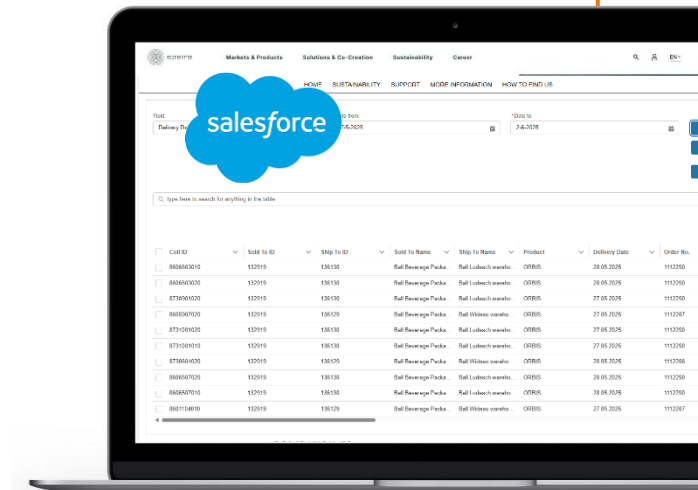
speira Markets & Products Solutions & Co-Creation Sustainability Career EN

HOME SUSTAINABILITY SUPPORT MORE INFORMATION HOW TO FIND US

salesforce

Field
Delivery Da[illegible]

Date from
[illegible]-5-2025

*Date to
2-6-2025

type here to search for anything in the table

| Coil ID | Sold To ID | Ship To ID | Sold To Name | Ship To Name | Product | Delivery Date | Order No. |
|---|---|---|---|---|---|---|---|
| 8606503010 | 132919 | 135130 | Ball Beverage Packa... | Ball Ludesch wareho... | ORBIS | 28.05.2025 | 1112250 |
| 8606503020 | 132919 | 135130 | Ball Beverage Packa... | Ball Ludesch wareho... | ORBIS | 28.05.2025 | 1112250 |
| 8736901020 | 132919 | 135129 | Ball Beverage Packa... | Ball Widnau wareho... | ORBIS | 27.05.2025 | 1112268 |
| 8606507020 | 132919 | 135129 | Ball Beverage Packa... | Ball Widnau wareho... | ORBIS | 27.05.2025 | 1112267 |
| 8731001020 | 132919 | 135130 | Ball Beverage Packa... | Ball Ludesch wareho... | ORBIS | 27.05.2025 | 1112250 |
| 8731001010 | 132919 | 135130 | Ball Beverage Packa... | Ball Ludesch wareho... | ORBIS | 27.05.2025 | 1112250 |
| 8736901010 | 132919 | 135129 | Ball Beverage Packa... | Ball Widnau wareho... | ORBIS | 27.05.2025 | 1112268 |
| 8606507020 | 132919 | 135130 | Ball Beverage Packa... | Ball Ludesch wareho... | ORBIS | 28.05.2025 | 1112250 |
| 8606507010 | 132919 | 135130 | Ball Beverage Packa... | Ball Ludesch wareho... | ORBIS | 28.05.2025 | 1112250 |
| 8601104010 | 132919 | 135129 | Ball Beverage Packa... | Ball Widnau wareho... | ORBIS | 27.05.2025 | 1112267 |